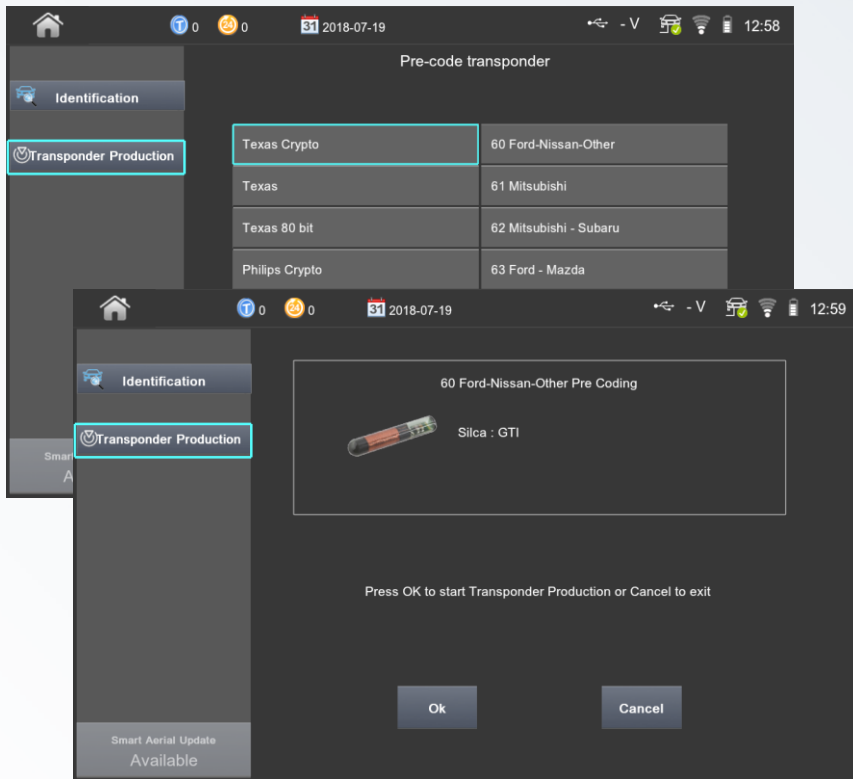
T 0 24 0 31 2018-07-19 - V 12:58

Pre-code transponder

Identification

Transponder Production

| | |
|---|---|
| Texas Crypto | 60 Ford-Nissan-Other |
| Texas | 61 Mitsubishi |
| Texas 80 bit | 62 Mitsubishi - Subaru |
| Philips Crypto | 63 Ford - Mazda |

Smar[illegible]
A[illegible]

T 0 24 0 31 2018-07-19 - V 12:59

Identification

Transponder Production

60 Ford-Nissan-Other Pre Coding

Silca : GTI

Press OK to start Transponder Production or Cancel to exit

Ok

Cancel

Smart Aerial Update
Available